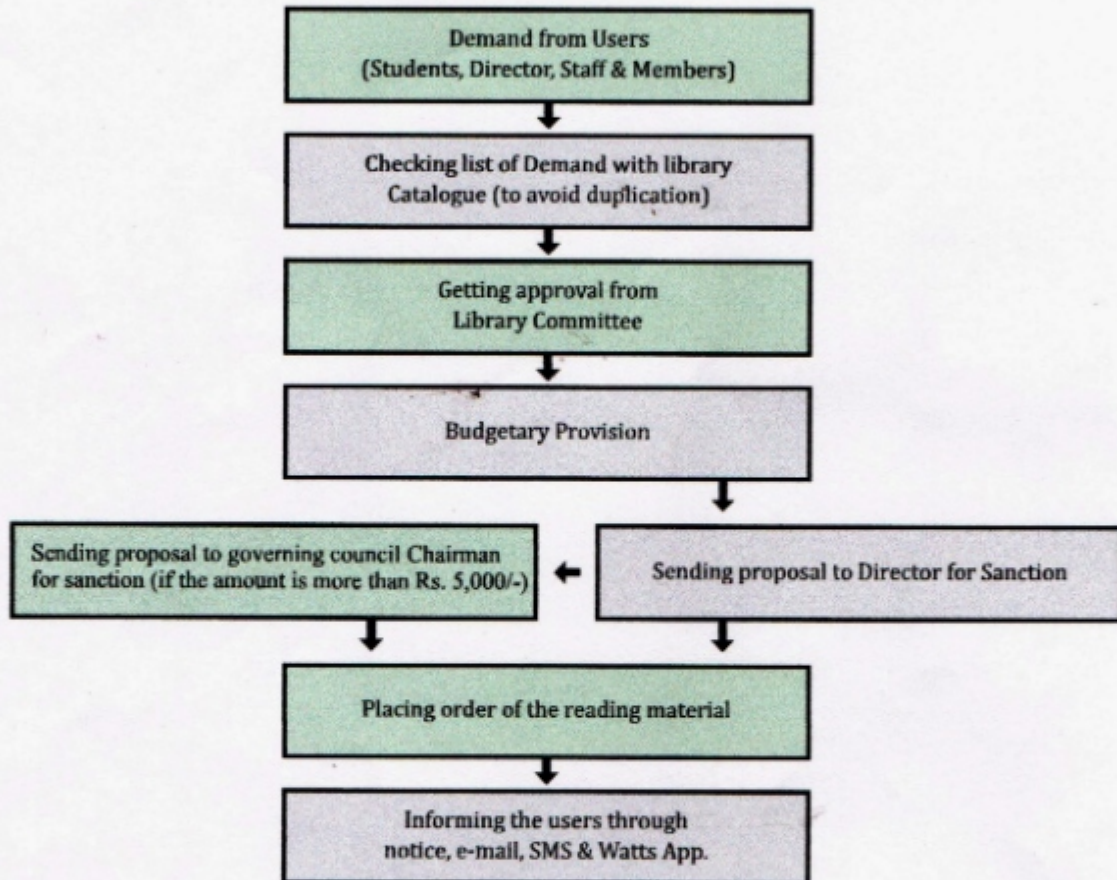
Demand from Users
(Students, Director, Staff & Members)

Checking list of Demand with library Catalogue (to avoid duplication)

Getting approval from Library Committee

Budgetary Provision

Sending proposal to Director for Sanction

Sending proposal to governing council Chairman for sanction (if the amount is more than Rs. 5,000/-)

Placing order of the reading material

Informing the users through notice, e-mail, SMS & Watts App.